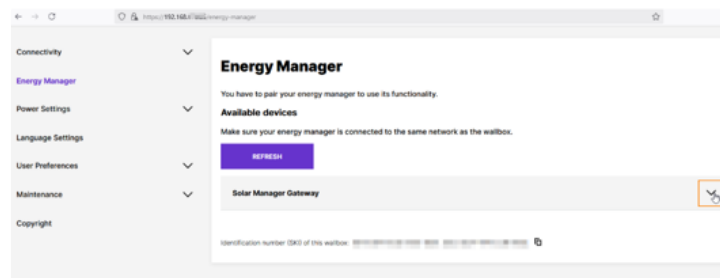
https://192.168.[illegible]/energy-manager

Connectivity
Energy Manager
Power Settings
Language Settings
User Preferences
Maintenance
Copyright

Energy Manager

You have to pair your energy manager to use its functionality.

Available devices

Make sure your energy manager is connected to the same network as the wallbox.

REFRESH

Solar Manager Gateway

Identification number (SKI) of this wallbox: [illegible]